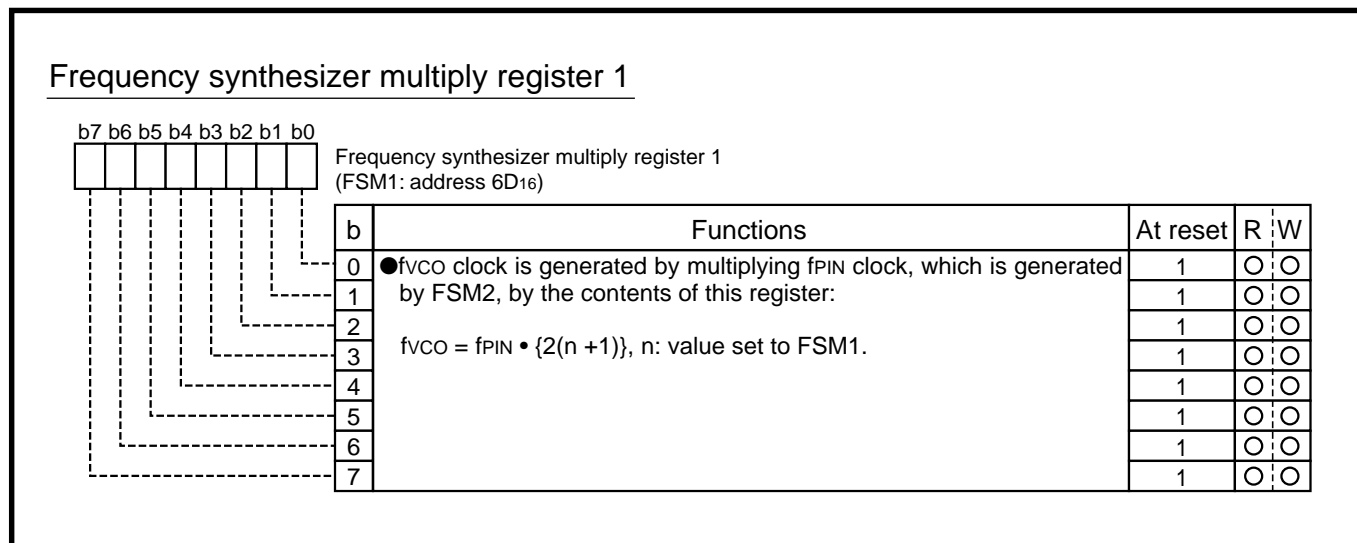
Frequency synthesizer multiply register 1

b7 b6 b5 b4 b3 b2 b1 b0

Frequency synthesizer multiply register 1
(FSM1: address $6D_{16}$)

| b | Functions | At reset | R | W |
|---|---|---|---|---|
| 0 | ●fVCO clock is generated by multiplying fPIN clock, which is generated by FSM2, by the contents of this register: | 1 | ○ | ○ |
| 1 | | 1 | ○ | ○ |
| 2 | fVCO = fPIN • {2(n +1)}, n: value set to FSM1. | 1 | ○ | ○ |
| 3 | | 1 | ○ | ○ |
| 4 | | 1 | ○ | ○ |
| 5 | | 1 | ○ | ○ |
| 6 | | 1 | ○ | ○ |
| 7 | | 1 | ○ | ○ |